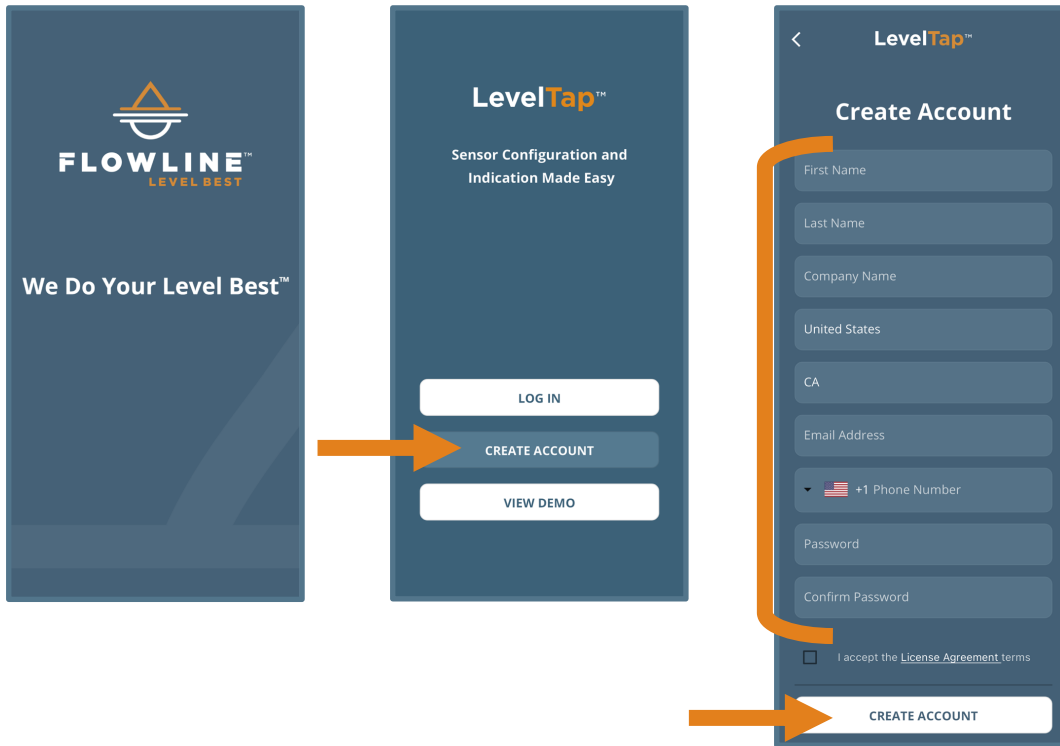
FLOWLINE™
LEVEL BEST

We Do Your Level Best™

LevelTap™

Sensor Configuration and Indication Made Easy

LOG IN

CREATE ACCOUNT

VIEW DEMO

<

LevelTap™

Create Account

First Name

Last Name

Company Name

United States

CA

Email Address

+1 Phone Number

Password

Confirm Password

I accept the License Agreement terms

CREATE ACCOUNT